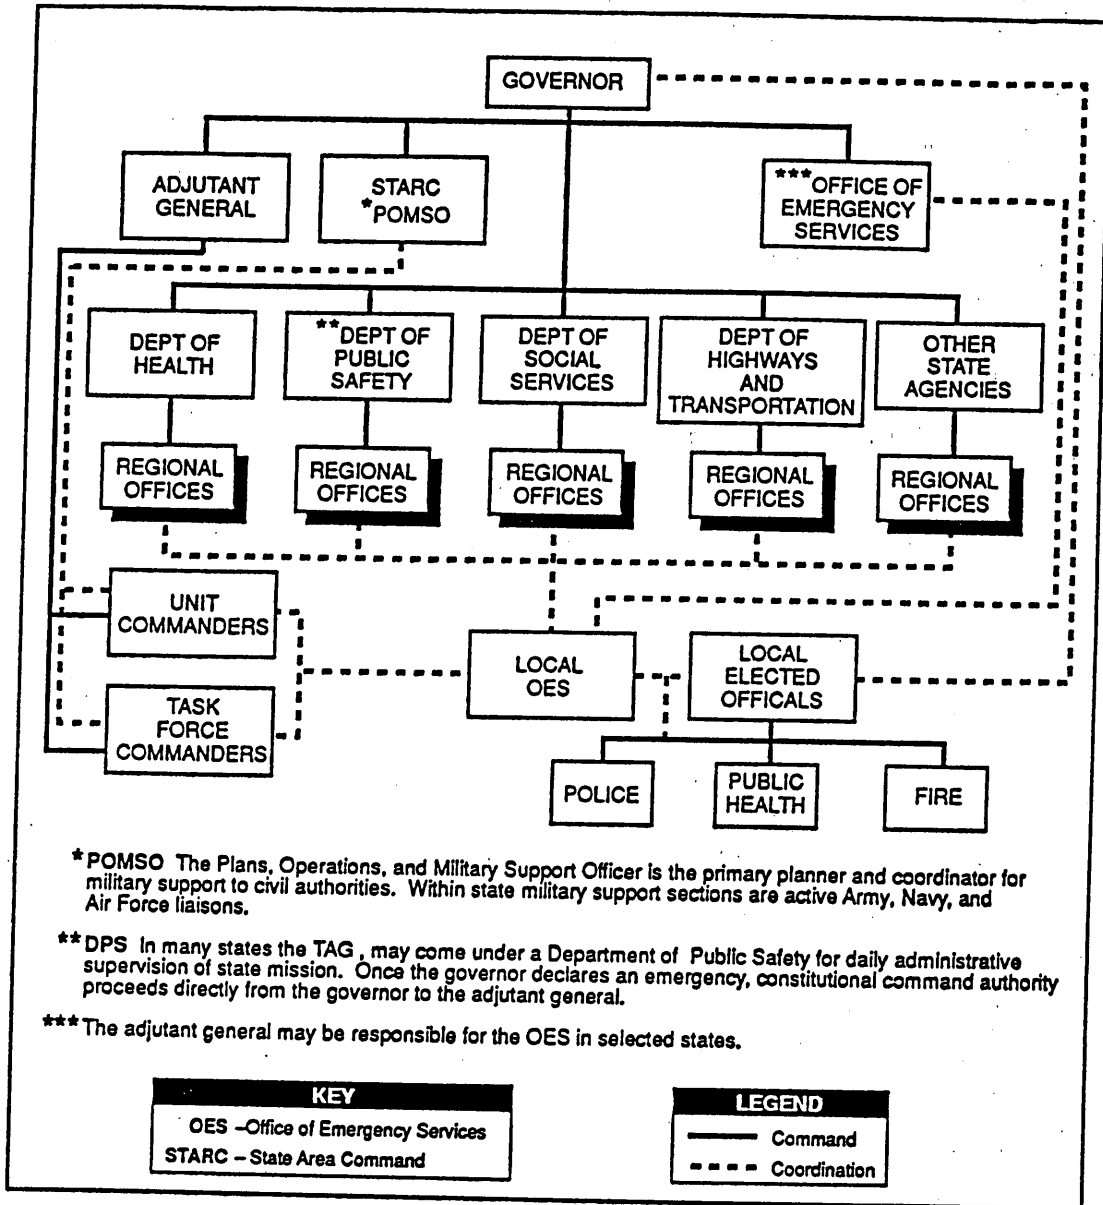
GOVERNOR

ADJUTANT GENERAL

STARC *POMSO

***OFFICE OF EMERGENCY SERVICES

DEPT OF HEALTH

**DEPT OF PUBLIC SAFETY

DEPT OF SOCIAL SERVICES

DEPT OF HIGHWAYS AND TRANSPORTATION

OTHER STATE AGENCIES

REGIONAL OFFICES

REGIONAL OFFICES

REGIONAL OFFICES

REGIONAL OFFICES

REGIONAL OFFICES

UNIT COMMANDERS

TASK FORCE COMMANDERS

LOCAL OES

LOCAL ELECTED OFFICALS

POLICE

PUBLIC HEALTH

FIRE

*POMSO The Plans, Operations, and Military Support Officer is the primary planner and coordinator for military support to civil authorities. Within state military support sections are active Army, Navy, and Air Force liaisons.

**DPS In many states the TAG , may come under a Department of Public Safety for daily administrative supervision of state mission. Once the governor declares an emergency, constitutional command authority proceeds directly from the governor to the adjutant general.

***The adjutant general may be responsible for the OES in selected states.

KEY
OES –Office of Emergency Services
STARC – State Area Command

LEGEND
Command
Coordination